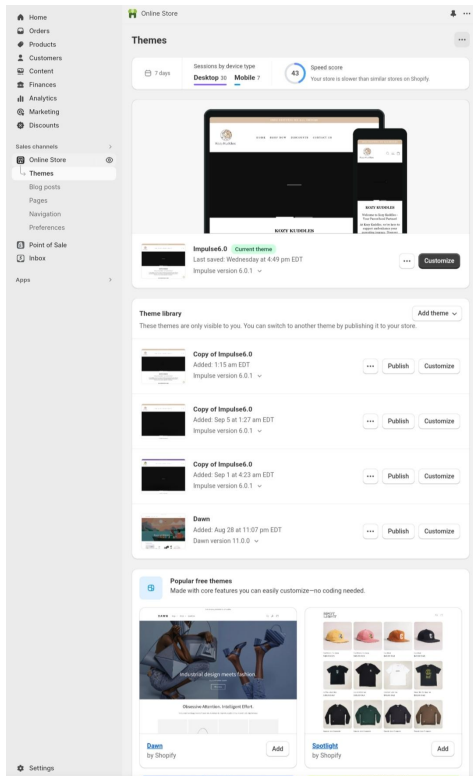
Home
Orders
Products
Customers
Content
Finances
Analytics
Marketing
Discounts

Sales channels
Online Store
Themes
Blog posts
Pages
Navigation
Preferences
Point of Sale
Inbox

Apps

Settings

Online Store

Themes

7 days
Sessions by device type
Desktop 30 Mobile 7
43
Speed score
Your store is slower than similar stores on Shopify.

HOME BABY BOX CONTACT US
KOZY KUDDLES
KOZY KUDDLES

Impulse6.0 Current theme
Last saved: Wednesday at 4:49 pm EDT
Impulse version 6.0.1
...
Customize

Theme library
These themes are only visible to you. You can switch to another theme by publishing it to your store.
Add theme

Copy of Impulse6.0
Added: 1:15 am EDT
Impulse version 6.0.1
...
Publish
Customize

Copy of Impulse6.0
Added: Sep 5 at 1:27 am EDT
Impulse version 6.0.1
...
Publish
Customize

Copy of Impulse6.0
Added: Sep 1 at 4:23 am EDT
Impulse version 6.0.1
...
Publish
Customize

Dawn
Added: Aug 28 at 11:07 pm EDT
Dawn version 11.0.0
...
Publish
Customize

Popular free themes
Made with core features you can easily customize—no coding needed.

Industrial design meets fashion.
Obsessive Attention. Intelligent Effort.

Dawn
by Shopify
Add

Spotlight
by Shopify
Add